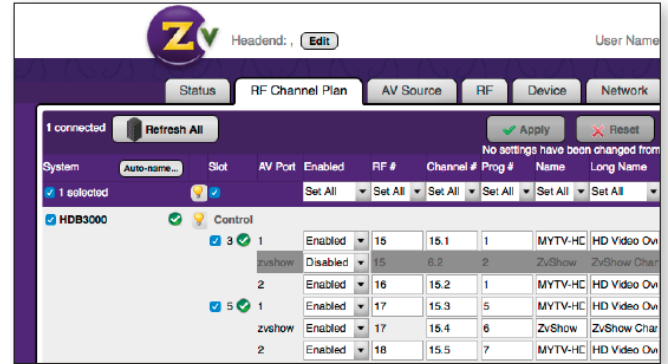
ZV

Headend: , Edit

User Name

Status | RF Channel Plan | AV Source | RF | Device | Network

1 connected | Refresh All | Apply | Reset

No settings have been changed from

| System | Auto-name... | Slot | AV Port | Enabled | RF # | Channel # | Prog # | Name | Long Name |
|---|---|---|---|---|---|---|---|---|---|
| 1 selected | | | | Set All | Set All | Set All | Set All | Set All | Set All |
| HDB3000 | | Control | | | | | | | |
| | | 3 | 1 | Enabled | 15 | 15.1 | 1 | MYTV-HD | HD Video Ov |
| | | | zvshow | Disabled | 15 | 6.2 | 2 | ZvShow | ZvShow Chan |
| | | | 2 | Enabled | 16 | 15.2 | 1 | MYTV-HD | HD Video Ov |
| | | 5 | 1 | Enabled | 17 | 15.3 | 5 | MYTV-HD | HD Video Ov |
| | | | zvshow | Enabled | 17 | 15.4 | 6 | ZvShow | ZvShow Chan |
| | | | 2 | Enabled | 18 | 15.5 | 7 | MYTV-HD | HD Video Ov |